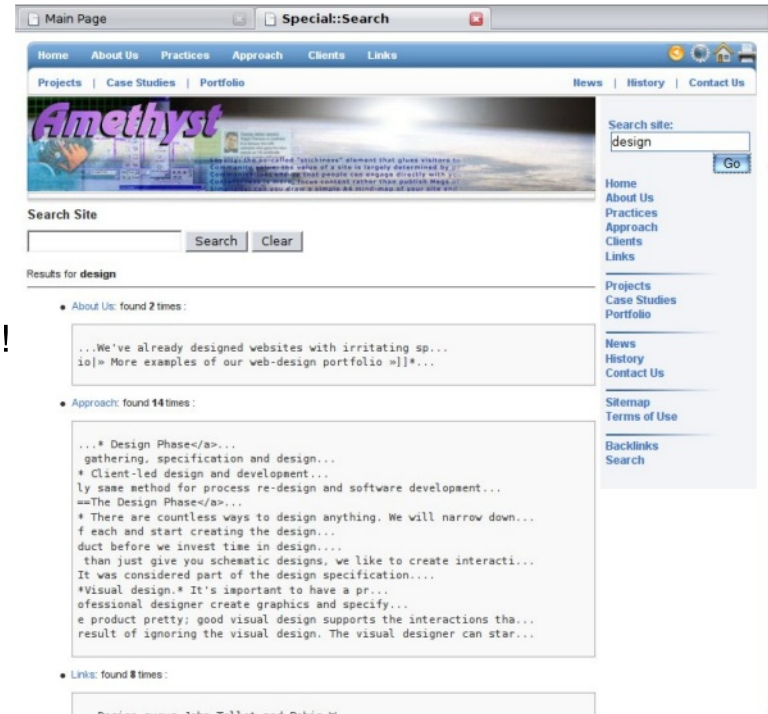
Main Page

Special::Search

Home About Us Practices Approach Clients Links

Projects | Case Studies | Portfolio

News | History | Contact Us

Amethyst

Search site:

design

Go

Home
About Us
Practices
Approach
Clients
Links

Projects
Case Studies
Portfolio

News
History
Contact Us

Sitemap
Terms of Use

Backlinks
Search

Search Site

Search Clear

Results for design

About Us: found 2 times :

...We've already designed websites with irritating sp...
io|» More examples of our web-design portfolio »]]*...

Approach: found 14 times :

...* Design Phase</a>...
gathering, specification and design...
* Client-led design and development...
ly same method for process re-design and software development...
==The Design Phase</a>...
* There are countless ways to design anything. We will narrow down...
f each and start creating the design...
duct before we invest time in design....
than just give you schematic designs, we like to create interacti...
It was considered part of the design specification....
*Visual design.* It's important to have a pr...
ofessional designer create graphics and specify...
e product pretty; good visual design supports the interactions tha...
result of ignoring the visual design. The visual designer can star...

Links: found 8 times :

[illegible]